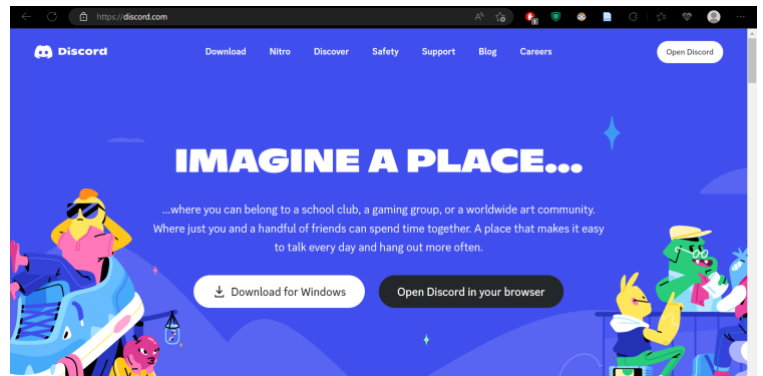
https://discord.com

Discord

Download Nitro Discover Safety Support Blog Careers

Open Discord

IMAGINE A PLACE...

...where you can belong to a school club, a gaming group, or a worldwide art community. Where just you and a handful of friends can spend time together. A place that makes it easy to talk every day and hang out more often.

Download for Windows

Open Discord in your browser